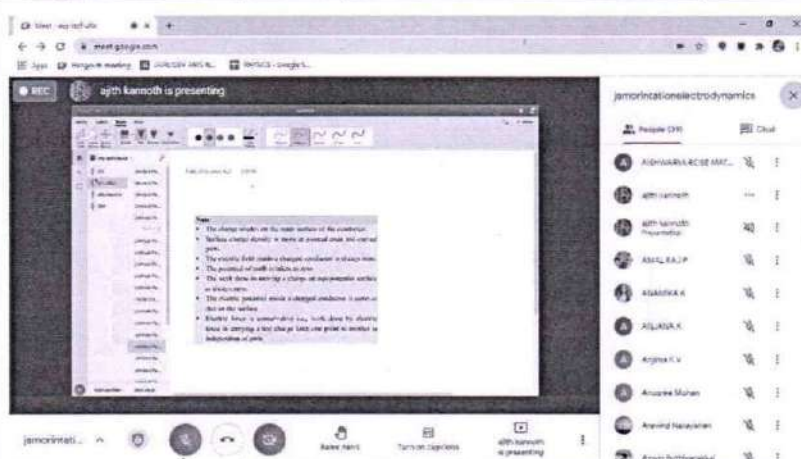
meet.google.com

REC

ajith kannoth is presenting

jamorincationelectrodynamics

People

Chat

AISHWARYA BCSE MAT...

ajith kannoth

ajith kannoth
Presentation

AMAL RAJ P

ANAMIKA K

ANJANA K

Anjima K V

Anusree Mohan

Aravind Narayanan

Note

• The charge resides on the outer surface of the conductor.

• Surface charge density is more at pointed ends and curved parts.

• The electric field inside a charged conductor is always zero.

• The potential of earth is taken as zero.

• The work done in moving a charge on equipotential surface is always zero.

• The electric potential inside a charged conductor is same as that on the surface.

• Electric force is conservative i.e., work done by electric force in carrying a test charge from one point to another is independent of path.

jamorincati...

Raise hand

Turn on captions

ajith kannoth is presenting